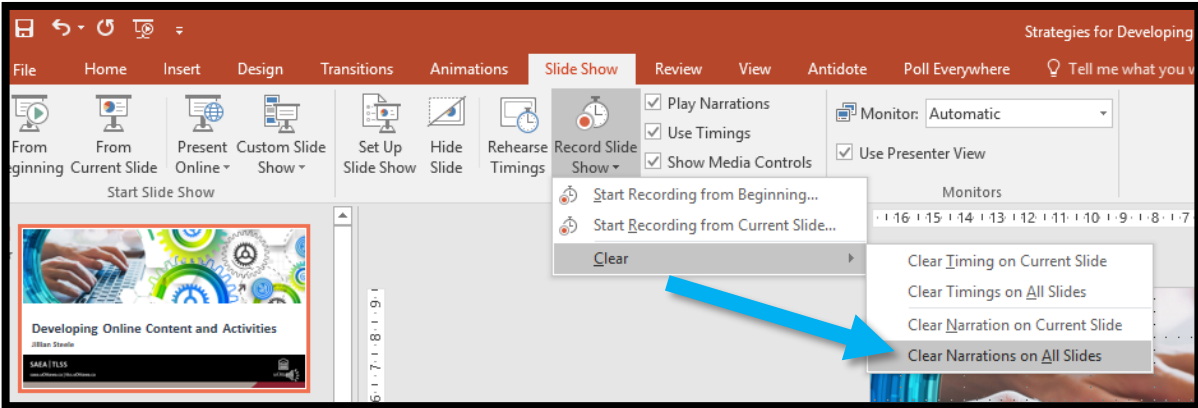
Strategies for Developing

File Home Insert Design Transitions Animations Slide Show Review View Antidote Poll Everywhere Tell me what you w

From Beginning From Current Slide Present Online Custom Slide Show
Start Slide Show

Set Up Slide Show Hide Slide Rehearse Timings Record Slide Show

Play Narrations
Use Timings
Show Media Controls

Monitor: Automatic
Use Presenter View
Monitors

Start Recording from Beginning...
Start Recording from Current Slide...
Clear

Clear Timing on Current Slide
Clear Timings on All Slides
Clear Narration on Current Slide
Clear Narrations on All Slides

16 15 14 13 12 11 10 9 8 7

Developing Online Content and Activities
Jillian Steele
SAEA | TLSS

9 8 7 6